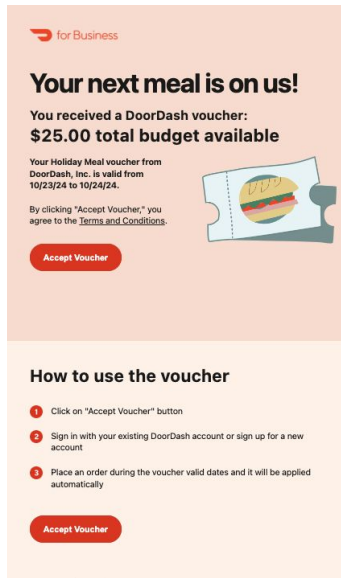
for Business

Your next meal is on us!

You received a DoorDash voucher:
$25.00 total budget available

Your Holiday Meal voucher from DoorDash, Inc. is valid from 10/23/24 to 10/24/24.

By clicking "Accept Voucher," you agree to the Terms and Conditions.

Accept Voucher

How to use the voucher

1 Click on "Accept Voucher" button

2 Sign in with your existing DoorDash account or sign up for a new account

3 Place an order during the voucher valid dates and it will be applied automatically

Accept Voucher